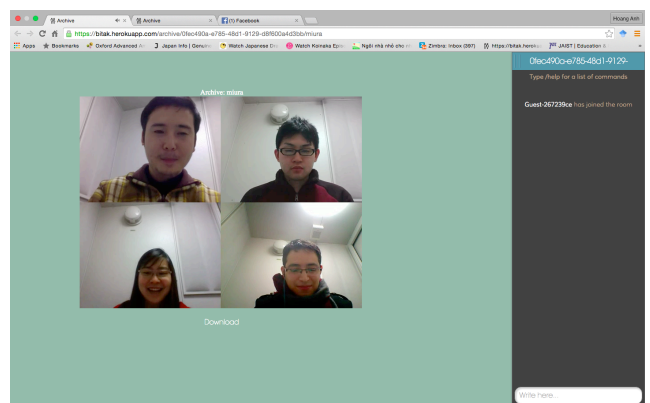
Archive
Archive
(1) Facebook
Hoang Anh
https://bitak.herokuapp.com/archive/0fec490a-e785-48d1-9129-d8f600e4d3bb/miura
Apps Bookmarks Oxford Advanced Japan Info | Genuine Watch Japanese Dra Watch Koinaka Epis Ngôi nhà nhỏ cho Zimbra: Inbox (397) https://bitak.heroku JAIST | Education S
Archive: miura
Download
0fec490a-e785-48d1-9129-
Type /help for a list of commands
Guest-267239ce has joined the room
Write here